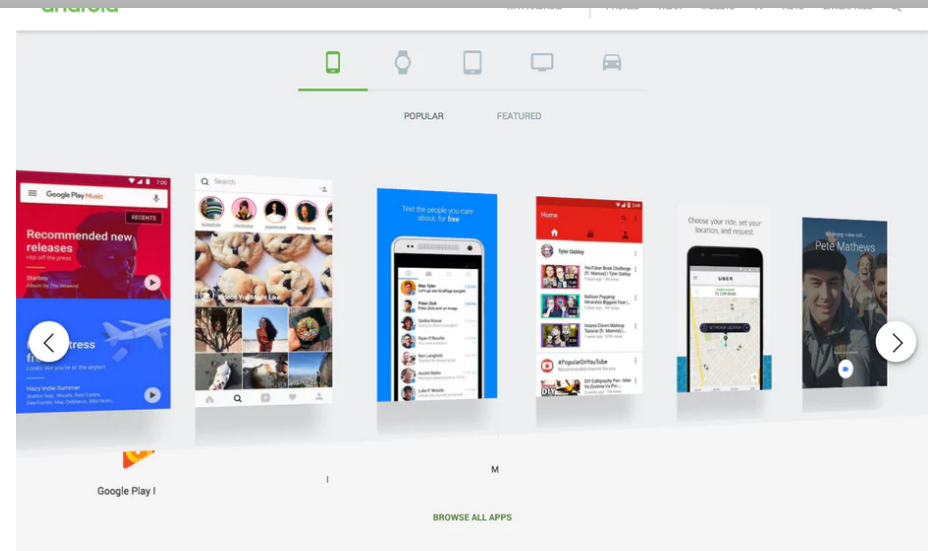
POPULAR

FEATURED

Google Play Music

RECENTS

Recommended new releases

Hot off the press

Starboy

Album by The Weeknd

Search

Text the people you care about, for free

Home

Tyler Oakley

YouTube Book Challenge

Choose your ride, set your location, and request.

UBER

Pete Mathews

#PopularOnYouTube

Google Play I

I

M

BROWSE ALL APPS